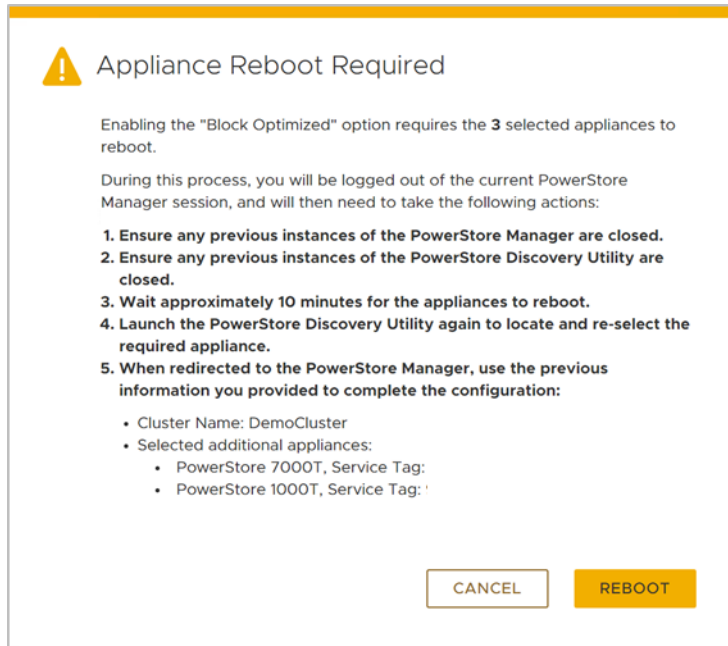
Appliance Reboot Required

Enabling the "Block Optimized" option requires the **3** selected appliances to reboot.

During this process, you will be logged out of the current PowerStore Manager session, and will then need to take the following actions:

**1. Ensure any previous instances of the PowerStore Manager are closed.**
**2. Ensure any previous instances of the PowerStore Discovery Utility are closed.**
**3. Wait approximately 10 minutes for the appliances to reboot.**
**4. Launch the PowerStore Discovery Utility again to locate and re-select the required appliance.**
**5. When redirected to the PowerStore Manager, use the previous information you provided to complete the configuration:**

- Cluster Name: DemoCluster
- Selected additional appliances:
  - PowerStore 7000T, Service Tag:
  - PowerStore 1000T, Service Tag: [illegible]

CANCEL

REBOOT